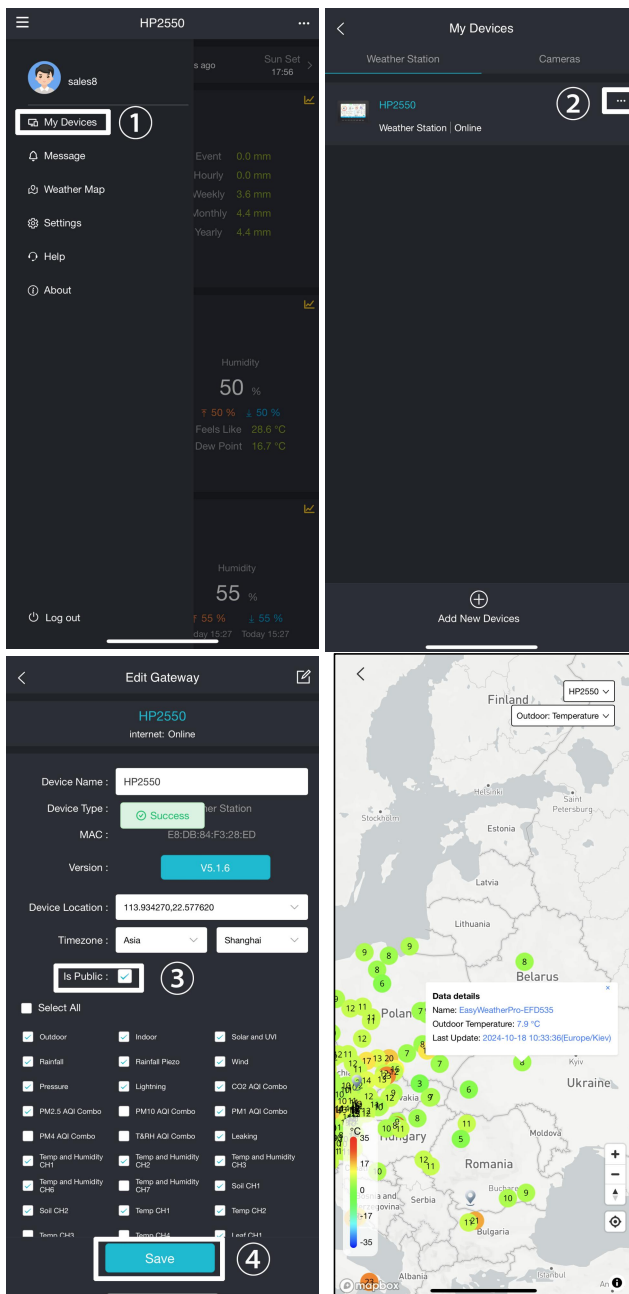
HP2550

sales8

My Devices ①

Message

Weather Map

Settings

Help

About

Log out

s ago

Sun Set 17:56

Event 0.0 mm
Hourly 0.0 mm
Weekly 3.6 mm
Monthly 4.4 mm
Yearly 4.4 mm

Humidity
50 %
50 % 50 %
Feels Like 28.6 °C
Dew Point 16.7 °C

Humidity
55 %
55 % 55 %
day 15:27 Today 15:27

My Devices

Weather Station | Cameras

HP2550
Weather Station | Online ②

Add New Devices

Edit Gateway

HP2550
internet: Online

Device Name : HP2550
Device Type : Success her Station
MAC : E8:DB:84:F3:28:ED
Version : V5.1.6
Device Location : 113.934270,22.577620
Timezone : Asia Shanghai
Is Public : ③

Select All

Outdoor | Indoor | Solar and UVI
Rainfall | Rainfall Piezo | Wind
Pressure | Lightning | CO2 AQI Combo
PM2.5 AQI Combo | PM10 AQI Combo | PM1 AQI Combo
PM4 AQI Combo | T&RH AQI Combo | Leaking
Temp and Humidity CH1 | Temp and Humidity CH2 | Temp and Humidity CH3
Temp and Humidity CH6 | Temp and Humidity CH7 | Soil CH1
Soil CH2 | Temp CH1 | Temp CH2
Temp CH3 | Temp CH4 | Leaf CH1

Save ④

HP2550
Outdoor: Temperature

Finland
Helsinki
Saint Petersburg
Stockholm
Estonia
Latvia
Lithuania
Belarus
Polan
Ukraine
Hungary
Moldova
Romania
Serbia
Bucharest
Bulgaria
Albania
Istanbul
Kyiv

Data details
Name: EasyWeatherPro-EFD535
Outdoor Temperature: 7.9 °C
Last Update: 2024-10-18 10:33:36(Europe/Kiev)

°C
35
17
0
-17
-35

mapbox